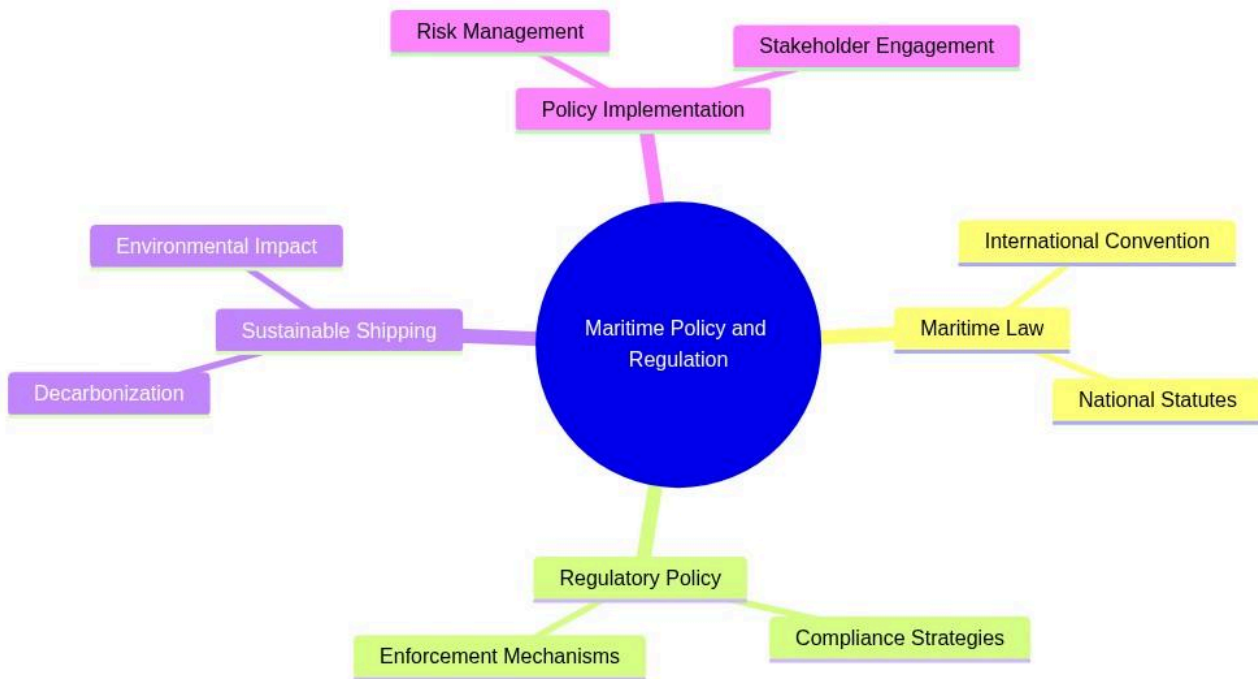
Risk Management

Stakeholder Engagement

Policy Implementation

Environmental Impact

Sustainable Shipping

Decarbonization

Maritime Policy and Regulation

International Convention

Maritime Law

National Statutes

Regulatory Policy

Enforcement Mechanisms

Compliance Strategies